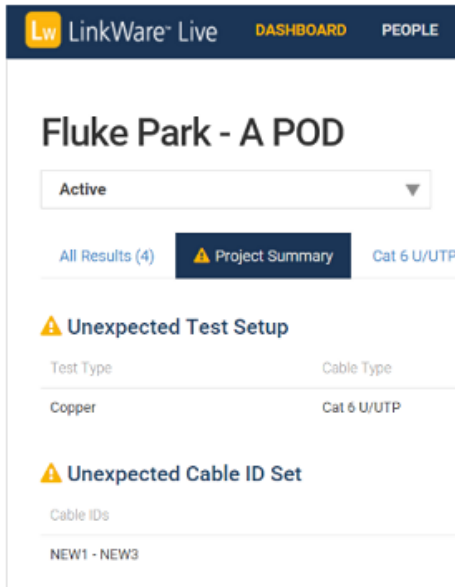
Lw LinkWare™ Live DASHBOARD PEOPLE

Fluke Park - A POD

Active

All Results (4) Project Summary Cat 6 U/UTP

Unexpected Test Setup

| Test Type | Cable Type |
|---|---|
| Copper | Cat 6 U/UTP |

Unexpected Cable ID Set

| Cable IDs |
|---|
| NEW1 - NEW3 |